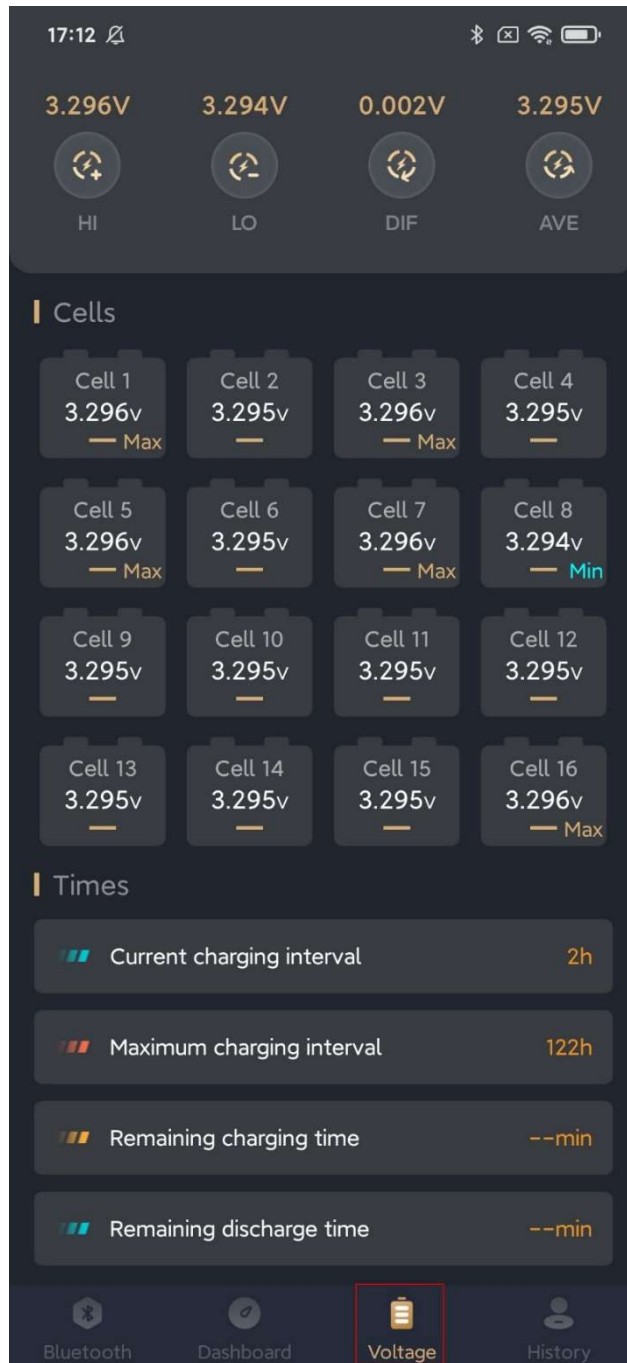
17:12

3.296V
HI

3.294V
LO

0.002V
DIF

3.295V
AVE

Cells

Cell 1
3.296v
— Max

Cell 2
3.295v
—

Cell 3
3.296v
— Max

Cell 4
3.295v
—

Cell 5
3.296v
— Max

Cell 6
3.295v
—

Cell 7
3.296v
— Max

Cell 8
3.294v
— Min

Cell 9
3.295v
—

Cell 10
3.295v
—

Cell 11
3.295v
—

Cell 12
3.295v
—

Cell 13
3.295v
—

Cell 14
3.295v
—

Cell 15
3.295v
—

Cell 16
3.296v
— Max

Times

Current charging interval 2h

Maximum charging interval 122h

Remaining charging time --min

Remaining discharge time --min

Bluetooth
Dashboard
Voltage
History